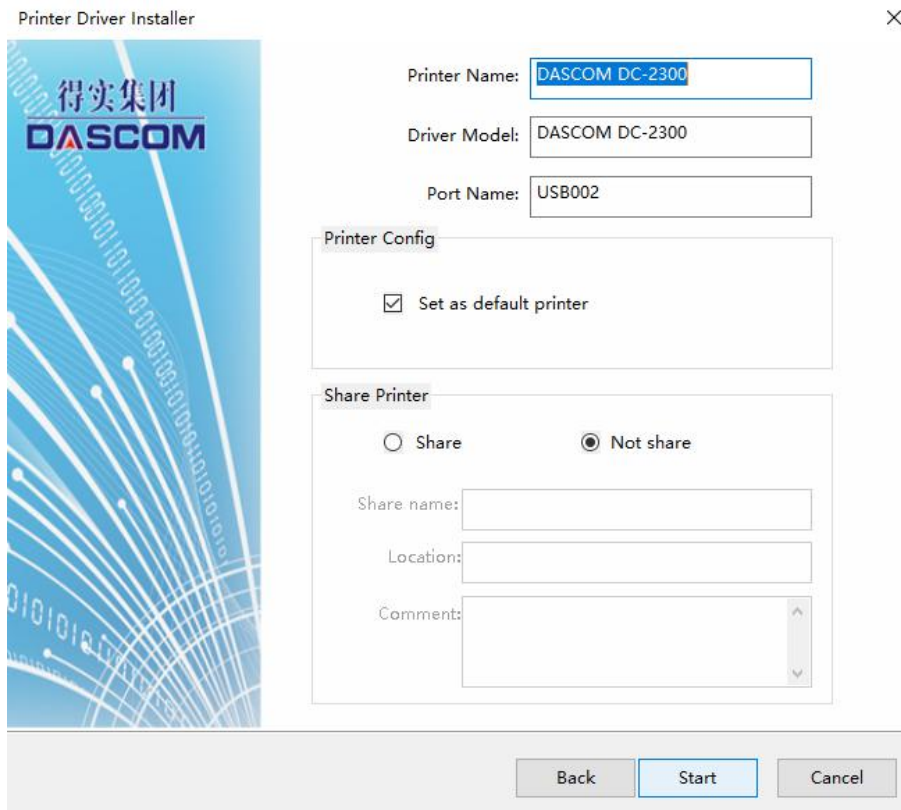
Printer Driver Installer

×

得实集团
DASCOM

Printer Name: DASCOM DC-2300

Driver Model: DASCOM DC-2300

Port Name: USB002

Printer Config

Set as default printer

Share Printer

Share

Not share

Share name:

Location:

Comment:

Back

Start

Cancel